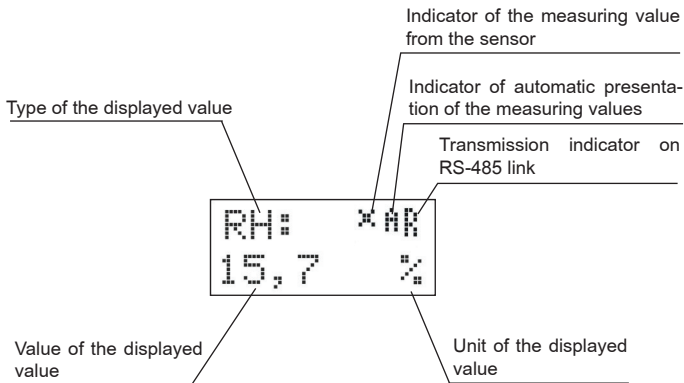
Indicator of the measuring value from the sensor

Indicator of automatic presentation of the measuring values

Type of the displayed value

Transmission indicator on RS-485 link

RH: ×AR
15,7 %

Value of the displayed value

Unit of the displayed value